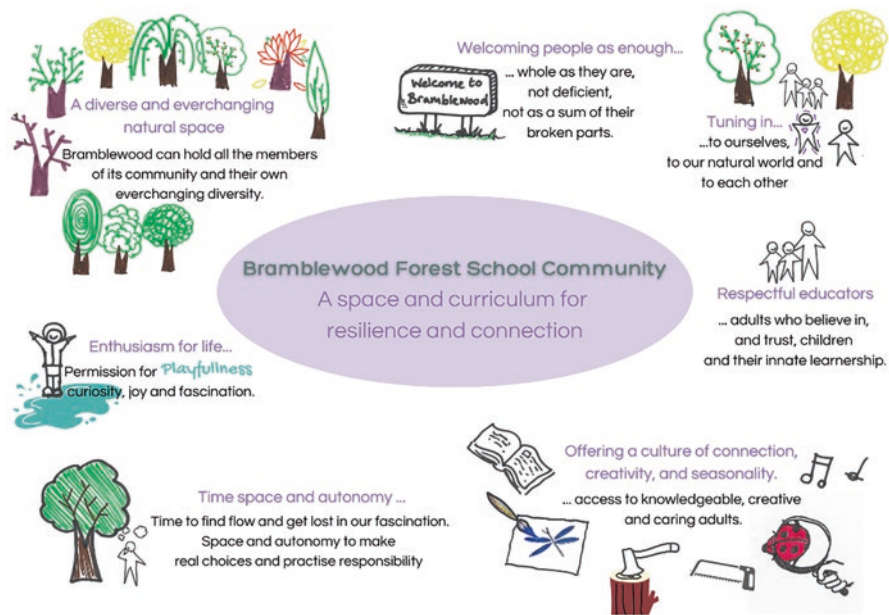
A diverse and everchanging natural space

Bramblewood can hold all the members of its community and their own everchanging diversity.

Welcoming people as enough...

Welcome to Bramblewood

... whole as they are, not deficient, not as a sum of their broken parts.

Tuning in... ...to ourselves, to our natural world and to each other

Bramblewood Forest School Community

A space and curriculum for resilience and connection

Respectful educators

... adults who believe in, and trust, children and their innate learnership.

Enthusiasm for life...

Permission for Playfullness curiosity, joy and fascination.

Offering a culture of connection, creativity, and seasonality.

... access to knowledgeable, creative and caring adults.

Time space and autonomy ...

Time to find flow and get lost in our fascination. Space and autonomy to make real choices and practise responsibility